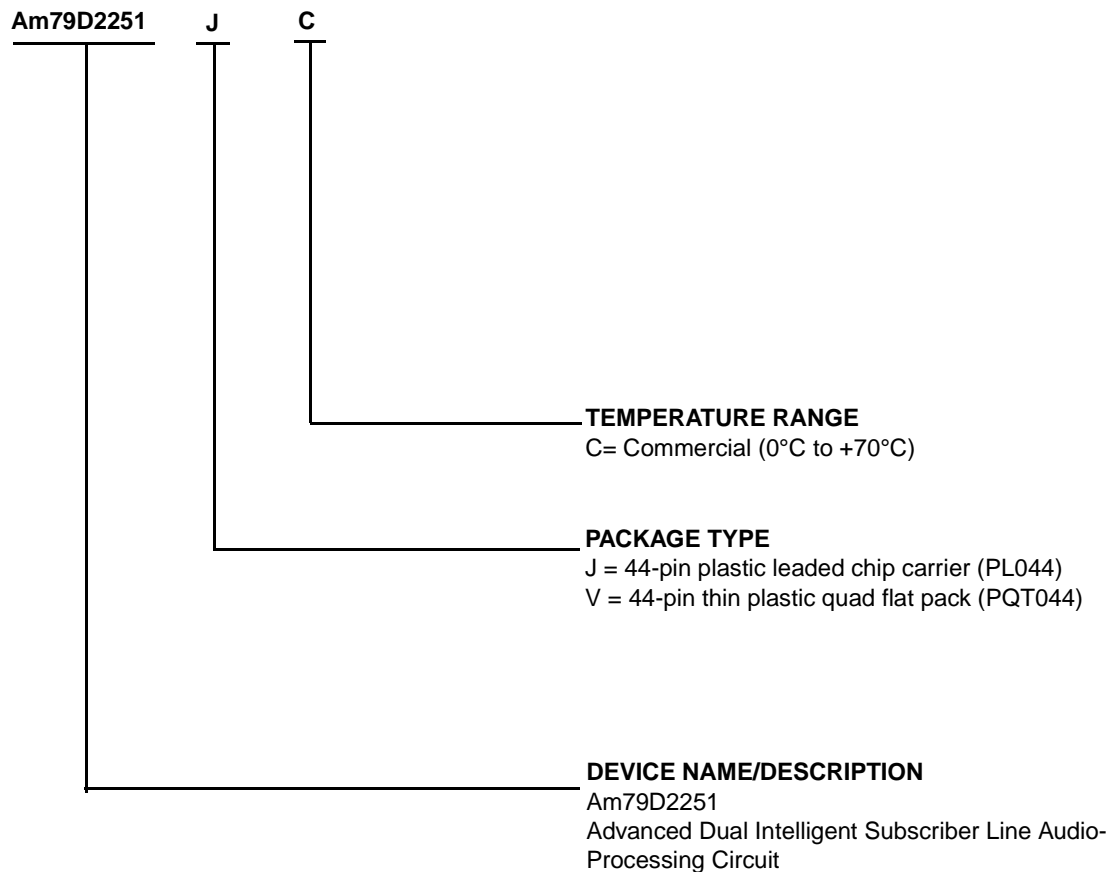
Am79D2251 J C

TEMPERATURE RANGE
C= Commercial (0°C to +70°C)

PACKAGE TYPE
J = 44-pin plastic leaded chip carrier (PL044)
V = 44-pin thin plastic quad flat pack (PQT044)

DEVICE NAME/DESCRIPTION
Am79D2251
Advanced Dual Intelligent Subscriber Line Audio-Processing Circuit